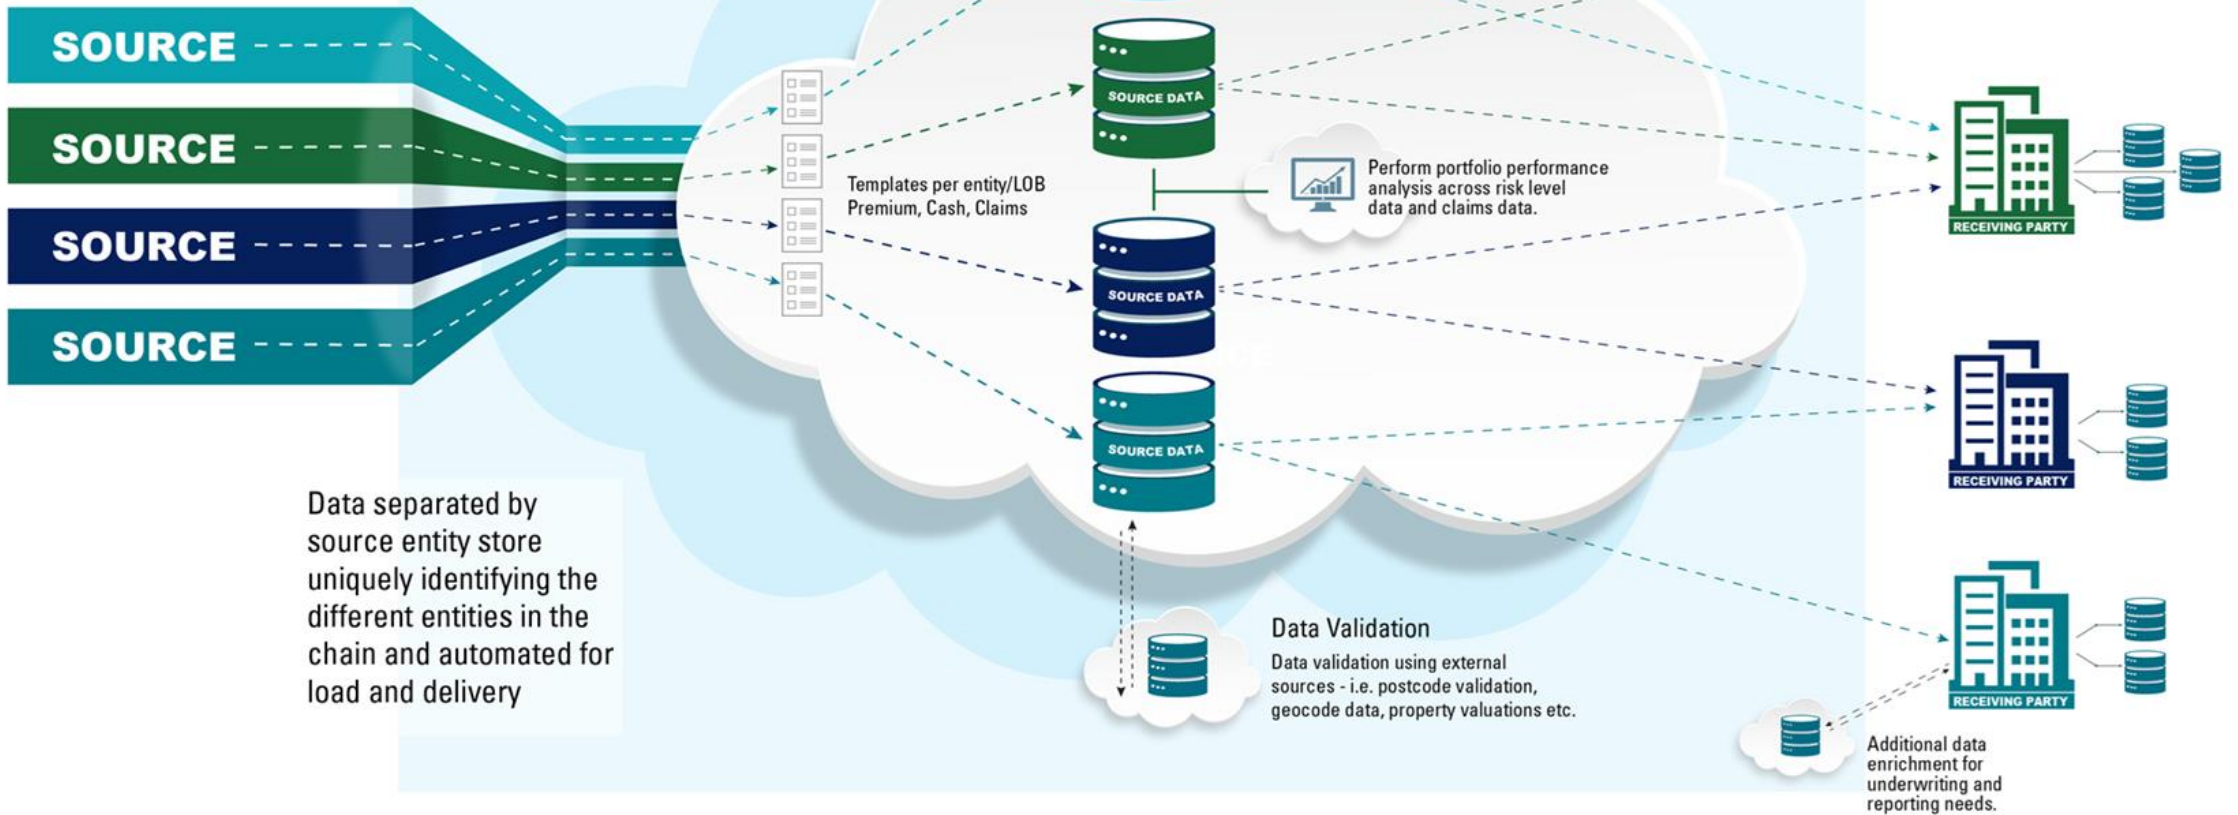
SOURCE

SOURCE

SOURCE

SOURCE

Templates per entity/LOB
Premium, Cash, Claims

SOURCE DATA

SOURCE DATA

SOURCE DATA

Perform portfolio performance analysis across risk level data and claims data.

RECEIVING PARTY

RECEIVING PARTY

RECEIVING PARTY

Data separated by source entity store uniquely identifying the different entities in the chain and automated for load and delivery

Data Validation

Data validation using external sources - i.e. postcode validation, geocode data, property valuations etc.

Additional data enrichment for underwriting and reporting needs.